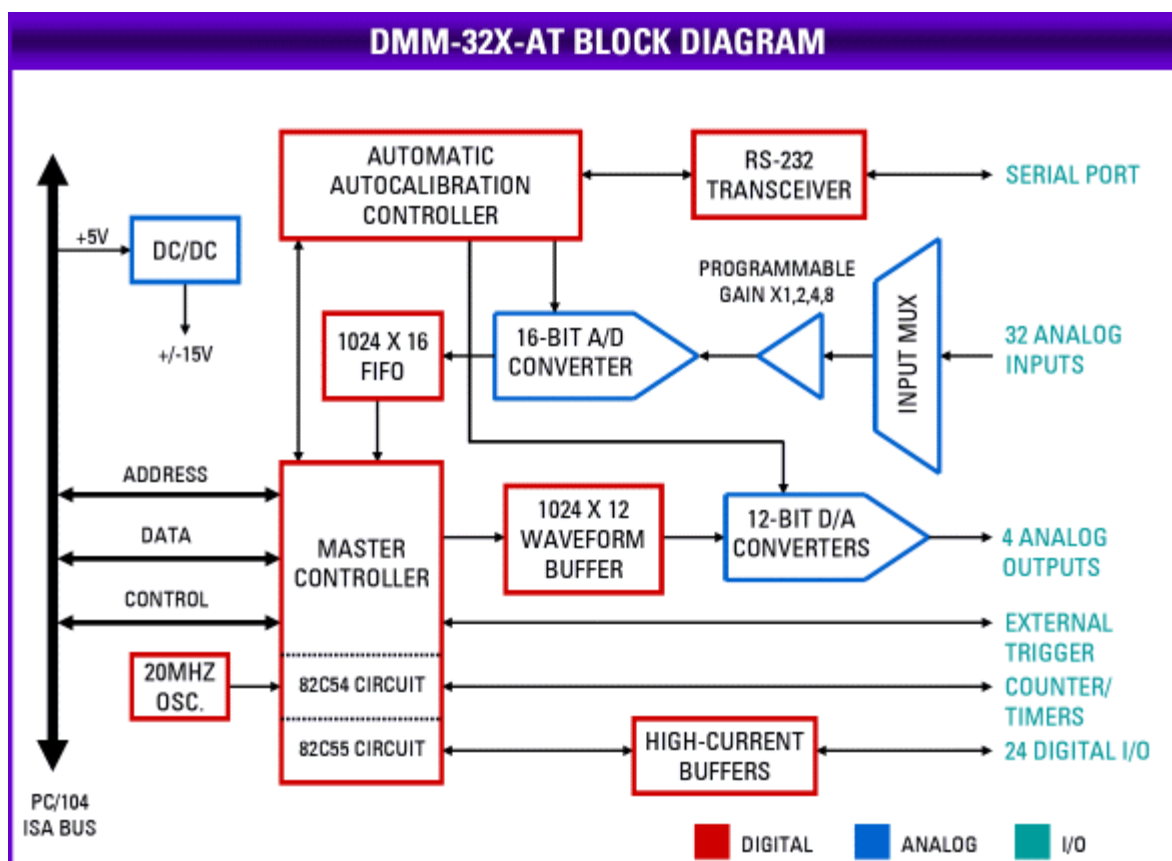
DMM-32X-AT BLOCK DIAGRAM

AUTOMATIC AUTOCALIBRATION CONTROLLER

RS-232 TRANSCEIVER

SERIAL PORT

+5V

DC/DC

+/-15V

PROGRAMMABLE GAIN X1,2,4,8

1024 X 16 FIFO

16-BIT A/D CONVERTER

INPUT MUX

32 ANALOG INPUTS

ADDRESS

DATA

CONTROL

MASTER CONTROLLER

1024 X 12 WAVEFORM BUFFER

12-BIT D/A CONVERTERS

4 ANALOG OUTPUTS

EXTERNAL TRIGGER

20MHZ OSC.

82C54 CIRCUIT

COUNTER/ TIMERS

82C55 CIRCUIT

HIGH-CURRENT BUFFERS

24 DIGITAL I/O

PC/104 ISA BUS

DIGITAL

ANALOG

I/O